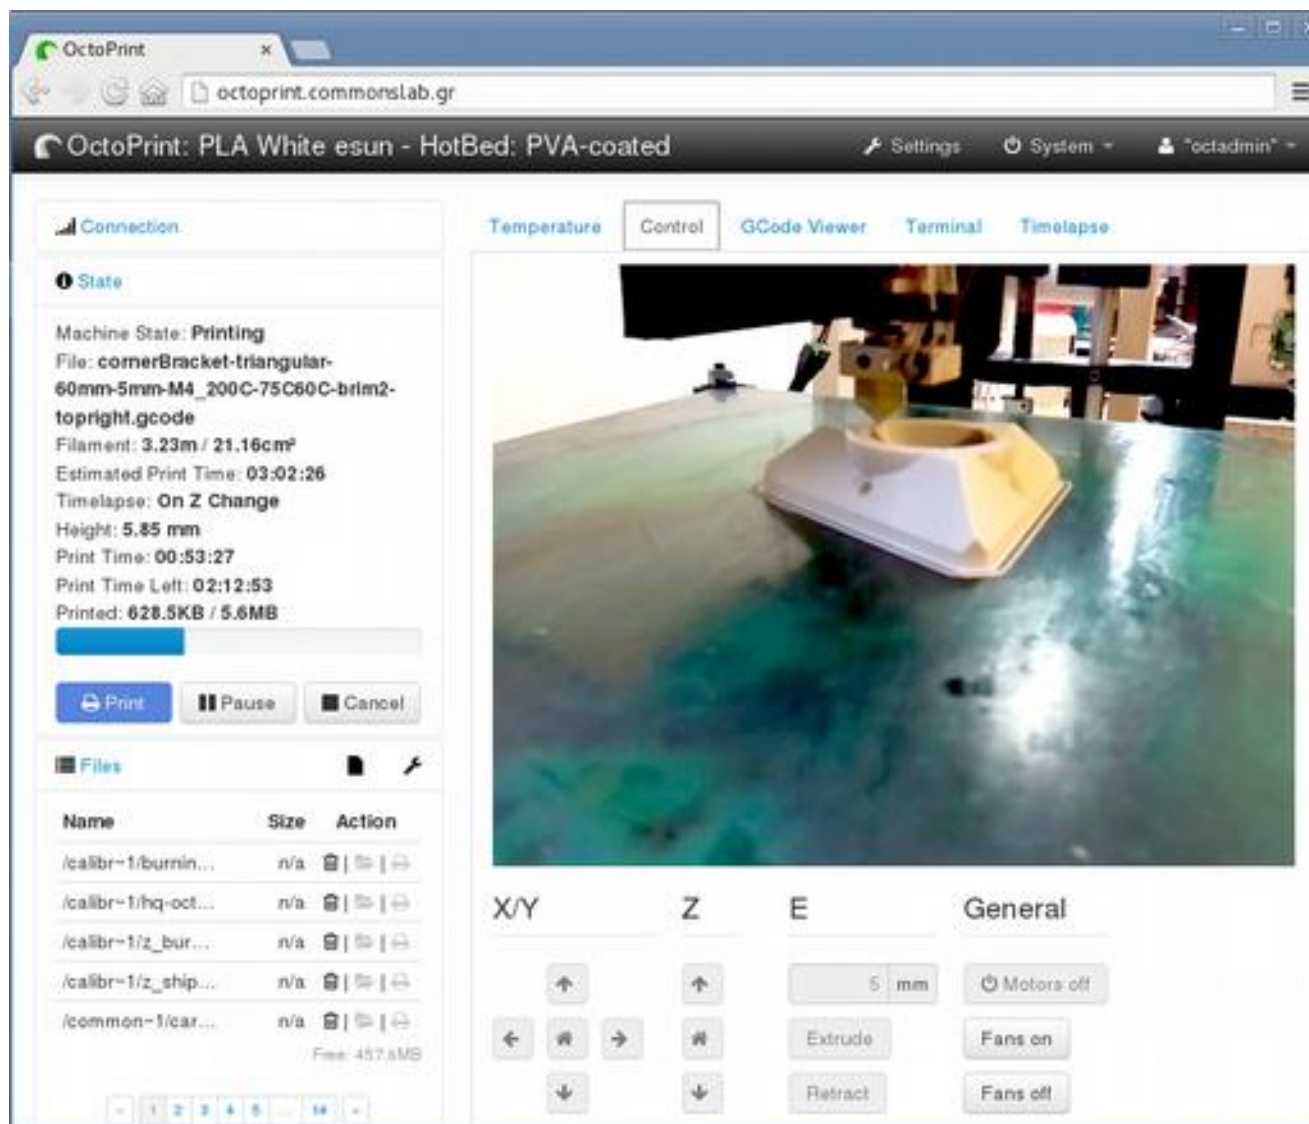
OctoPrint ×

octoprint.commonslab.gr

OctoPrint: PLA White esun - HotBed: PVA-coated

Settings System "octadmin"

Connection

State

Machine State: Printing
File: cornerBracket-triangular-60mm-5mm-M4_200C-75C60C-brim2-topright.gcode
Filament: 3.23m / 21.16cm³
Estimated Print Time: 03:02:26
Timelapse: On Z Change
Height: 5.85 mm
Print Time: 00:53:27
Print Time Left: 02:12:53
Printed: 628.5KB / 5.6MB

Print Pause Cancel

Files

| Name | Size | Action |
|---|---|---|
| /calibr~1/burnin... | n/a | |
| /calibr~1/hq-oct... | n/a | |
| /calibr~1/z_bur... | n/a | |
| /calibr~1/z_ship... | n/a | |
| /common~1/car... | n/a | |

Free: 457.6MB

« 1 2 3 4 5 ... 14 »

Temperature Control GCode Viewer Terminal Timelapse

X/Y Z E General

5 mm

Motors off

Extrude

Fans on

Retract

Fans off